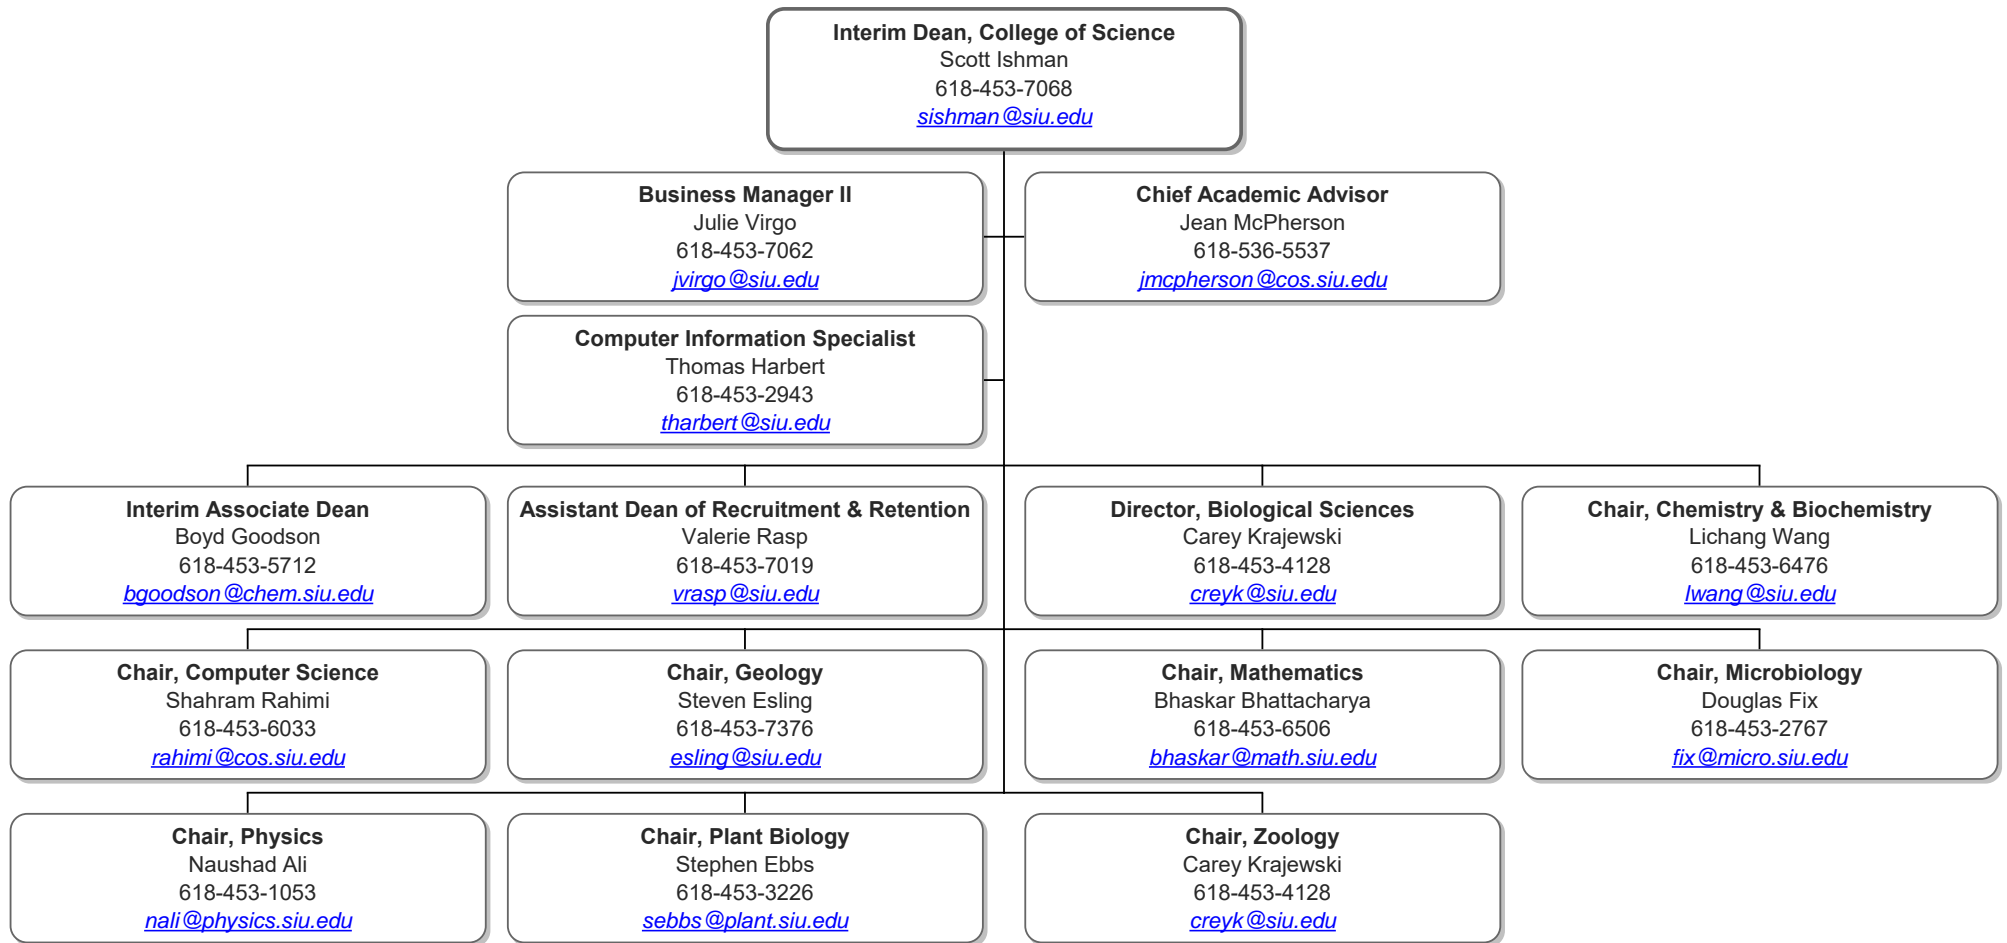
Interim Dean, College of Science
Scott Ishman
618-453-7068
sishman@siu.edu

Business Manager II
Julie Virgo
618-453-7062
jvirgo@siu.edu

Chief Academic Advisor
Jean McPherson
618-536-5537
jmcpherson@cos.siu.edu

Computer Information Specialist
Thomas Harbert
618-453-2943
tharbert@siu.edu

Interim Associate Dean
Boyd Goodson
618-453-5712
bgoodson@chem.siu.edu

Assistant Dean of Recruitment & Retention
Valerie Rasp
618-453-7019
vrasp@siu.edu

Director, Biological Sciences
Carey Krajewski
618-453-4128
creyk@siu.edu

Chair, Chemistry & Biochemistry
Lichang Wang
618-453-6476
lwang@siu.edu

Chair, Computer Science
Shahram Rahimi
618-453-6033
rahimi@cos.siu.edu

Chair, Geology
Steven Esling
618-453-7376
esling@siu.edu

Chair, Mathematics
Bhaskar Bhattacharya
618-453-6506
bhaskar@math.siu.edu

Chair, Microbiology
Douglas Fix
618-453-2767
fix@micro.siu.edu

Chair, Physics
Naushad Ali
618-453-1053
nali@physics.siu.edu

Chair, Plant Biology
Stephen Ebbs
618-453-3226
sebbs@plant.siu.edu

Chair, Zoology
Carey Krajewski
618-453-4128
creyk@siu.edu